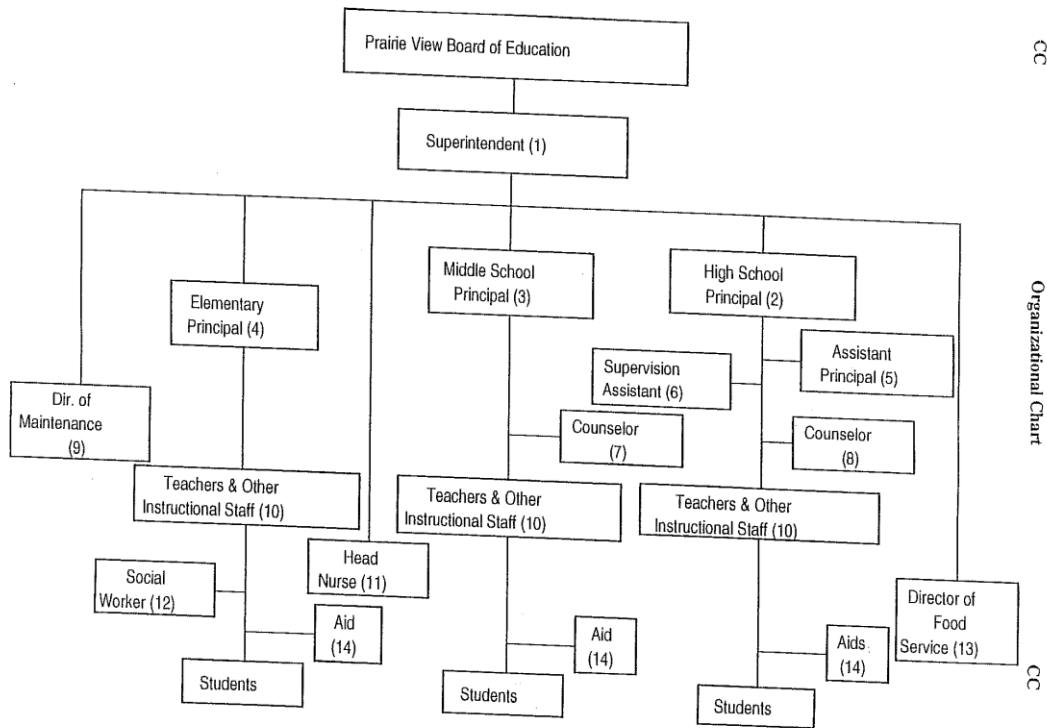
Prairie View Board of Education

Superintendent (1)

Elementary Principal (4)

Middle School Principal (3)

High School Principal (2)

Supervision Assistant (6)

Assistant Principal (5)

Dir. of Maintenance (9)

Counselor (7)

Counselor (8)

Teachers & Other Instructional Staff (10)

Teachers & Other Instructional Staff (10)

Teachers & Other Instructional Staff (10)

Head Nurse (11)

Social Worker (12)

Aid (14)

Aid (14)

Aids (14)

Director of Food Service (13)

Students

Students

Students

CC

Organizational Chart

CC